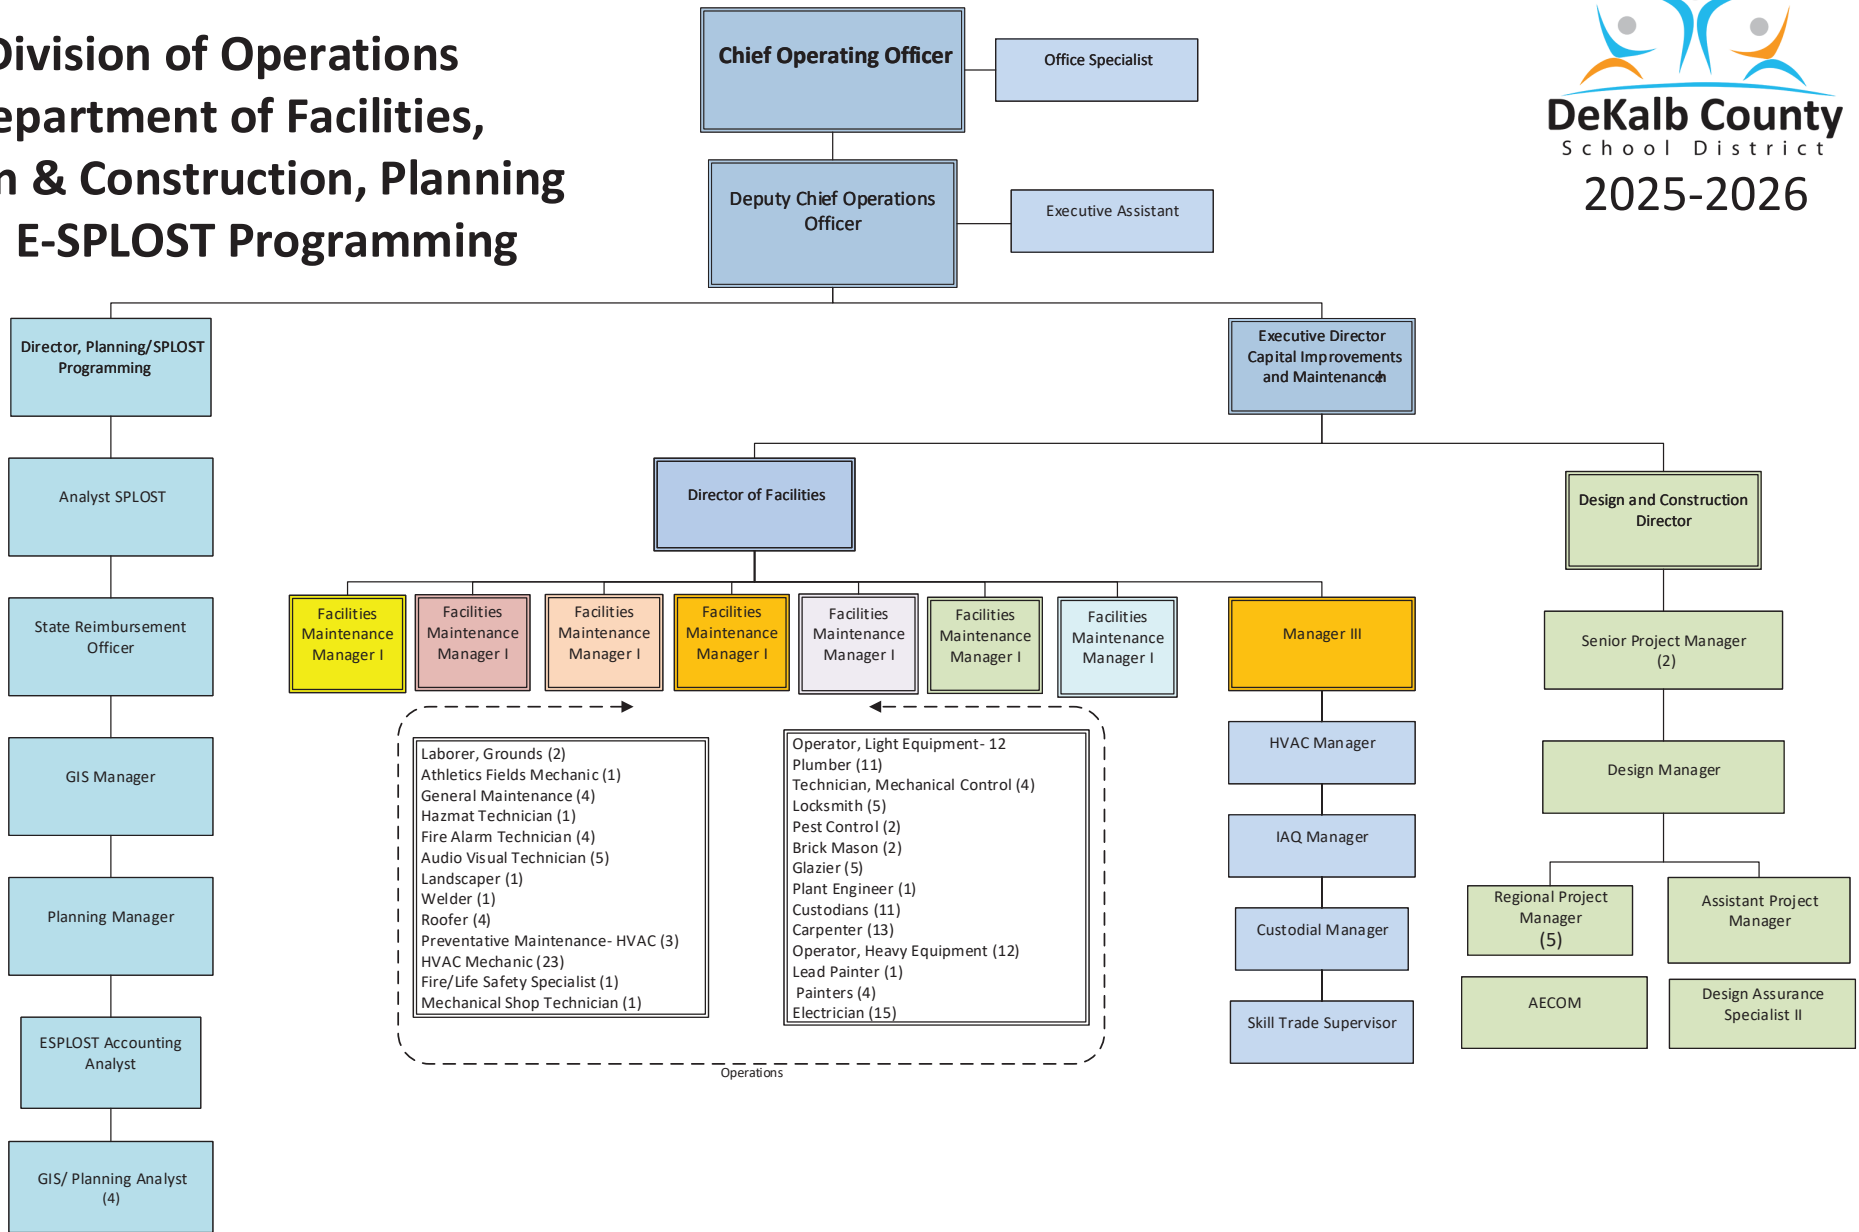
Division of Operations
epartment of Facilities,
n & Construction, Planning
E-SPLOST Programming

Chief Operating Officer

Office Specialist

Deputy Chief Operations Officer

Executive Assistant

DeKalb County
School District
2025-2026

Director, Planning/SPLOST Programming

Executive Director Capital Improvements and Maintenance

Analyst SPLOST

Director of Facilities

Design and Construction Director

State Reimbursement Officer

Facilities Maintenance Manager I

Facilities Maintenance Manager I

Facilities Maintenance Manager I

Facilities Maintenance Manager I

Facilities Maintenance Manager I

Facilities Maintenance Manager I

Facilities Maintenance Manager I

Manager III

Senior Project Manager (2)

GIS Manager

Laborer, Grounds (2)
Athletics Fields Mechanic (1)
General Maintenance (4)
Hazmat Technician (1)
Fire Alarm Technician (4)
Audio Visual Technician (5)
Landscaper (1)
Welder (1)
Roofer (4)
Preventative Maintenance- HVAC (3)
HVAC Mechanic (23)
Fire/Life Safety Specialist (1)
Mechanical Shop Technician (1)

Operator, Light Equipment- 12
Plumber (11)
Technician, Mechanical Control (4)
Locksmith (5)
Pest Control (2)
Brick Mason (2)
Glazier (5)
Plant Engineer (1)
Custodians (11)
Carpenter (13)
Operator, Heavy Equipment (12)
Lead Painter (1)
Painters (4)
Electrician (15)

HVAC Manager

Design Manager

IAQ Manager

Planning Manager

Custodial Manager

Regional Project Manager (5)

Assistant Project Manager

ESPLOST Accounting Analyst

Skill Trade Supervisor

AECOM

Design Assurance Specialist II

Operations

GIS/ Planning Analyst (4)